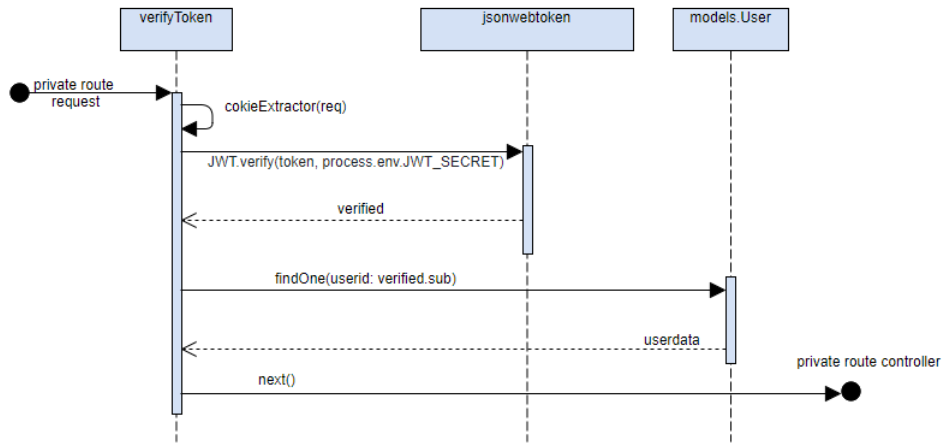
verifyToken

jsonwebtoken

models.User

private route request

cokieExtractor(req)

JWT.verify(token, process.env.JWT_SECRET)

verified

findOne(userid: verified.sub)

userdata

private route controller

next()